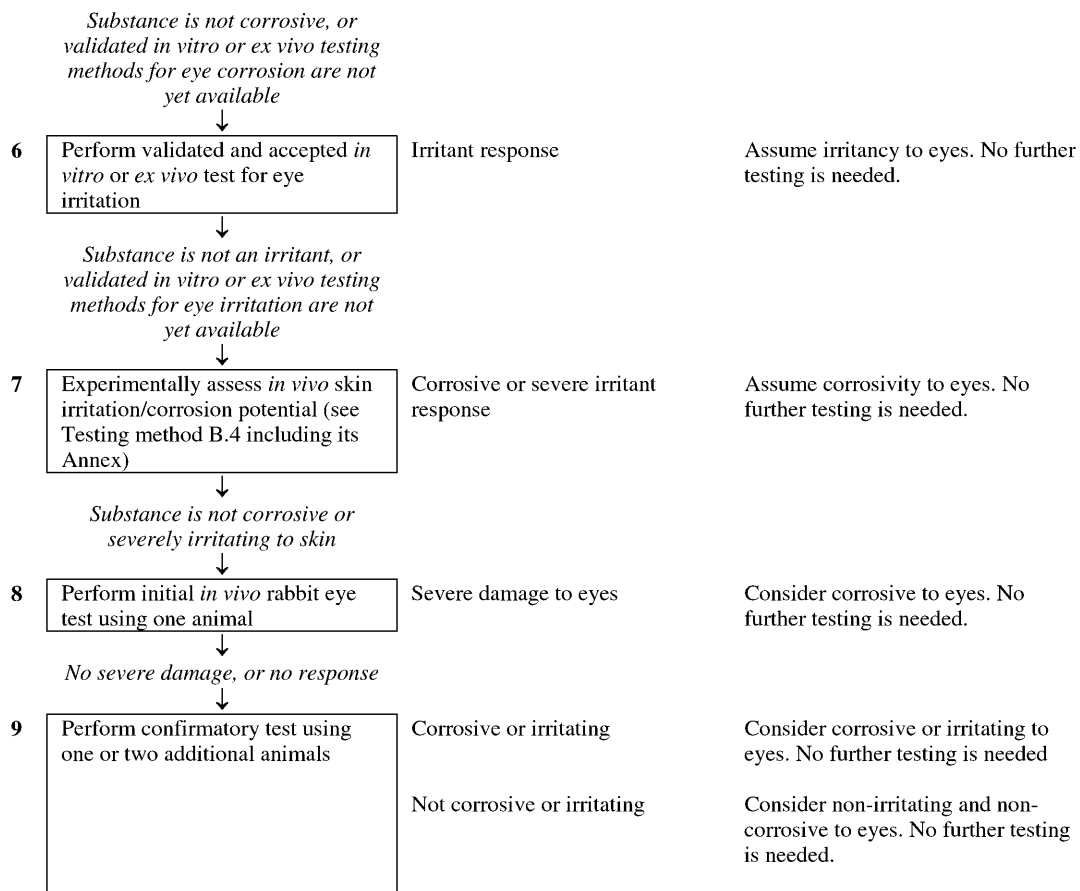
Substance is not corrosive, or validated in vitro or ex vivo testing methods for eye corrosion are not yet available

6 Perform validated and accepted in vitro or ex vivo test for eye irritation

Irritant response

Assume irritancy to eyes. No further testing is needed.

Substance is not an irritant, or validated in vitro or ex vivo testing methods for eye irritation are not yet available

7 Experimentally assess in vivo skin irritation/corrosion potential (see Testing method B.4 including its Annex)

Corrosive or severe irritant response

Assume corrosivity to eyes. No further testing is needed.

Substance is not corrosive or severely irritating to skin

8 Perform initial in vivo rabbit eye test using one animal

Severe damage to eyes

Consider corrosive to eyes. No further testing is needed.

No severe damage, or no response

9 Perform confirmatory test using one or two additional animals

Corrosive or irritating

Consider corrosive or irritating to eyes. No further testing is needed

Not corrosive or irritating

Consider non-irritating and non-corrosive to eyes. No further testing is needed.